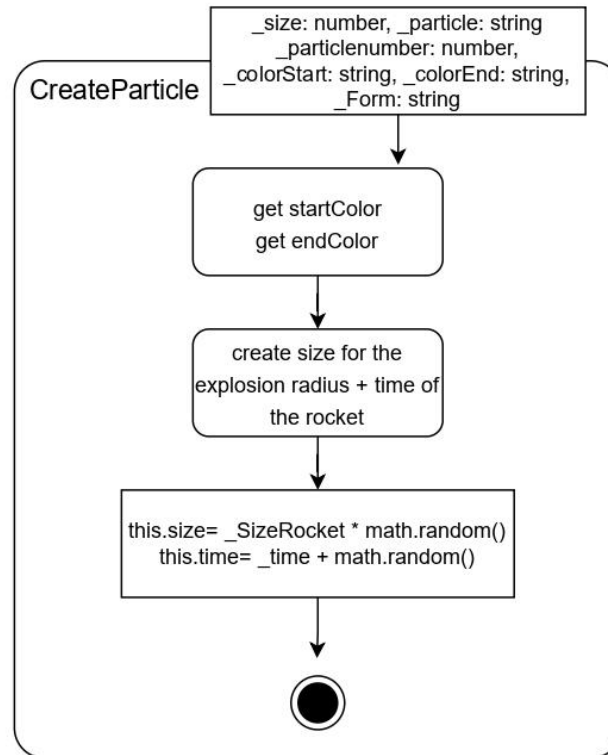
_size: number, _particle: string
_particlenumber: number,
_colorStart: string, _colorEnd: string,
_Form: string

CreateParticle

get startColor
get endColor

create size for the explosion radius + time of the rocket

this.size= _SizeRocket * math.random()
this.time= _time + math.random()